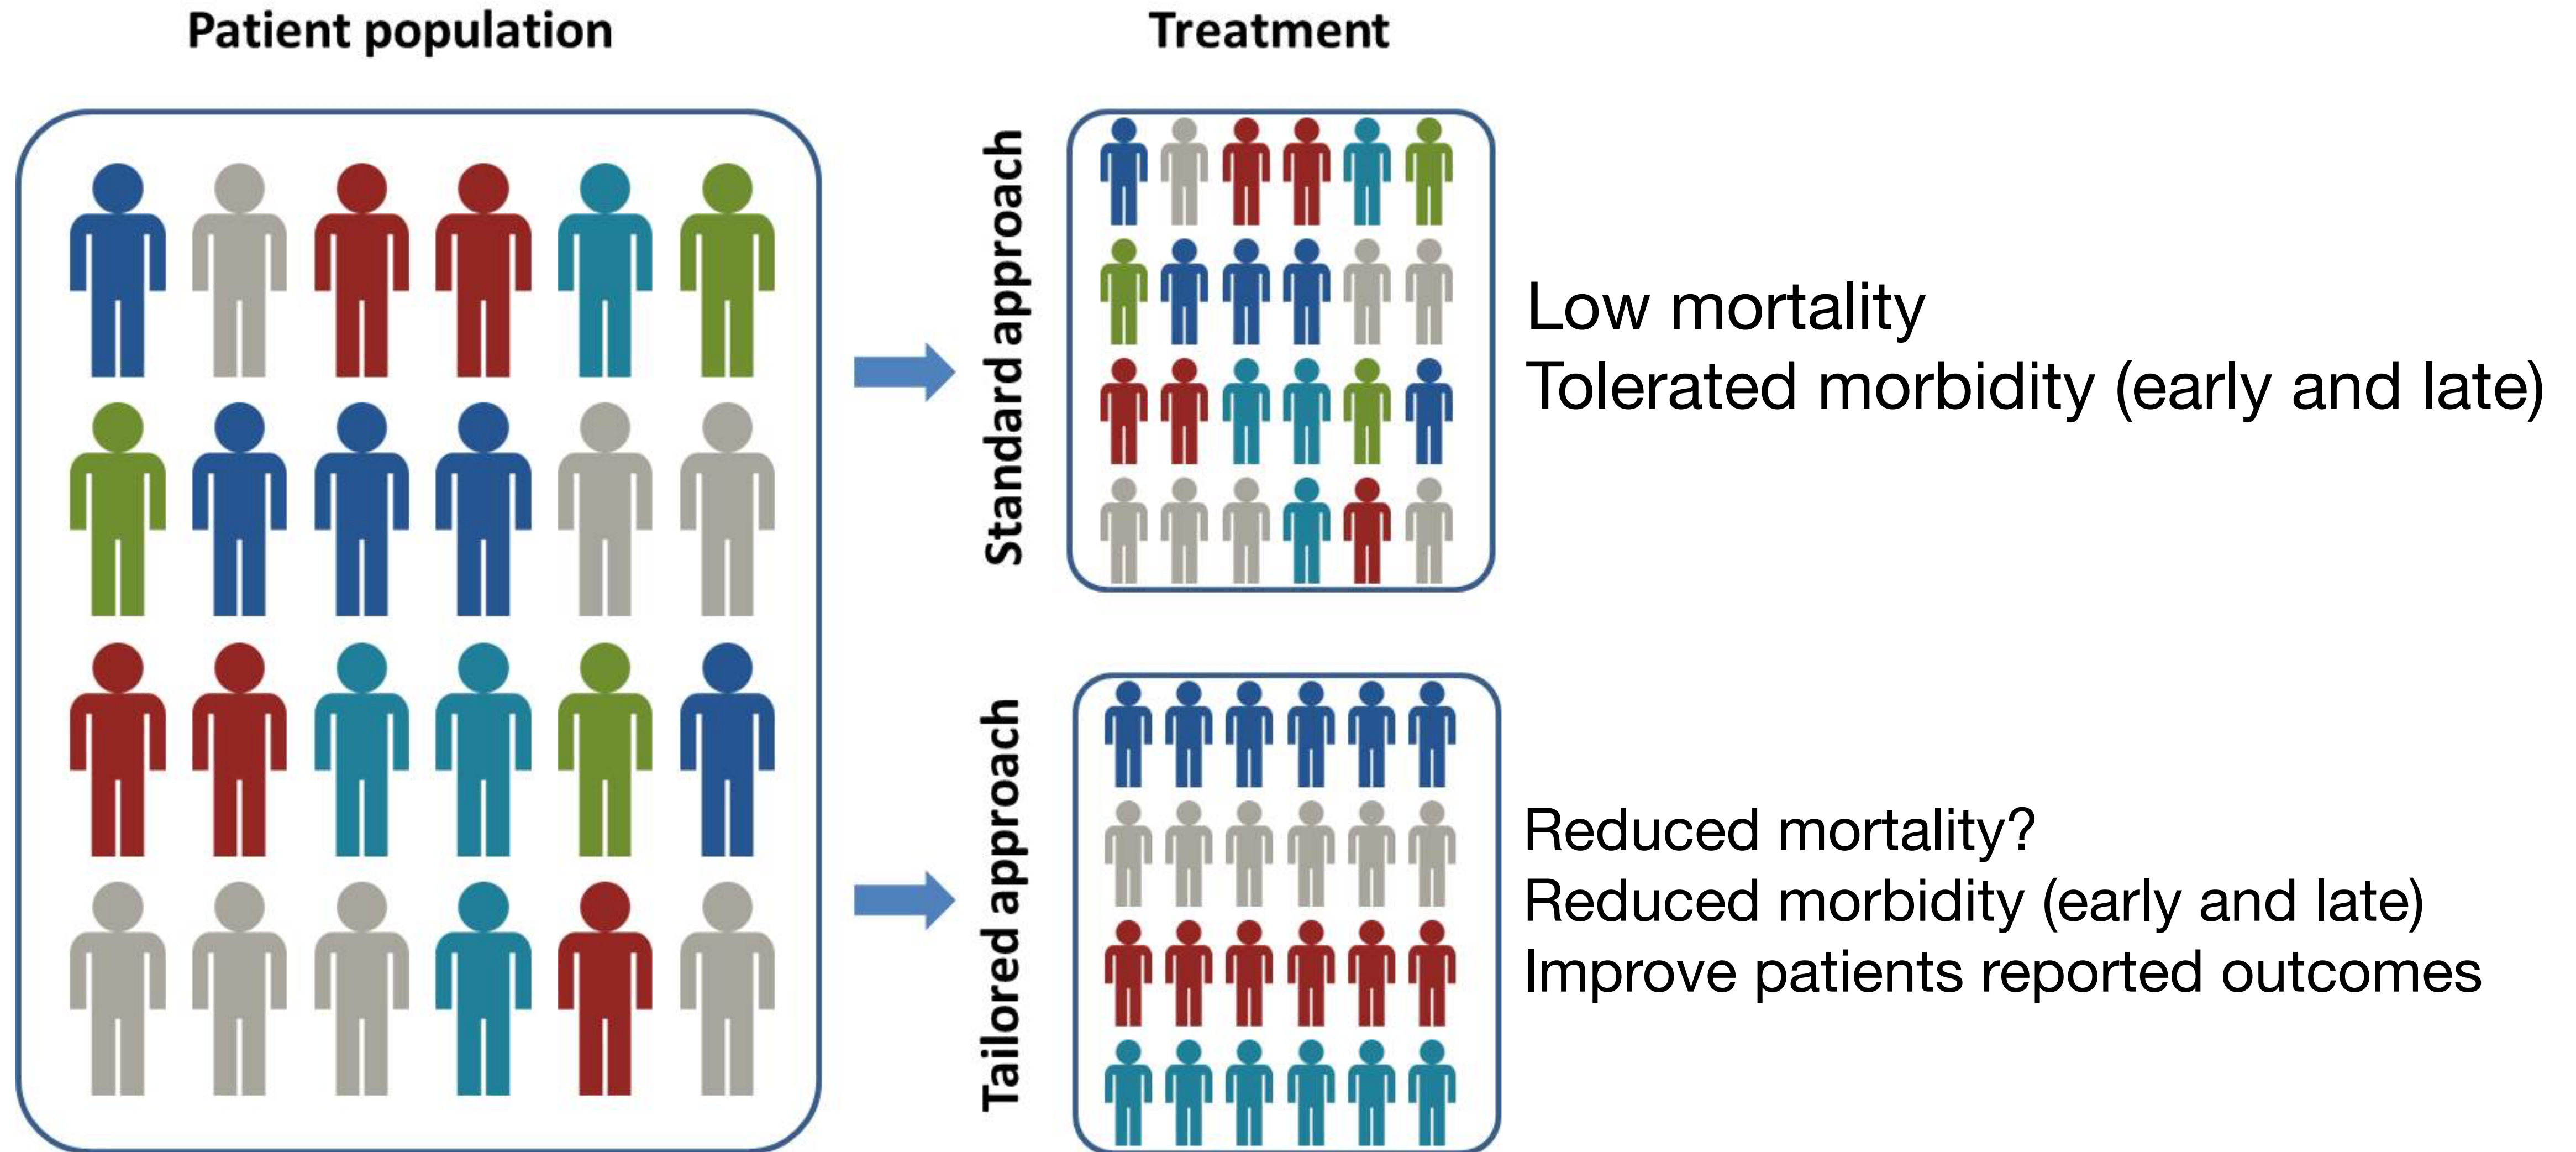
Patient population

Treatment

Standard approach

Low mortality
Tolerated morbidity (early and late)

Tailored approach

Reduced mortality?
Reduced morbidity (early and late)
Improve patients reported outcomes